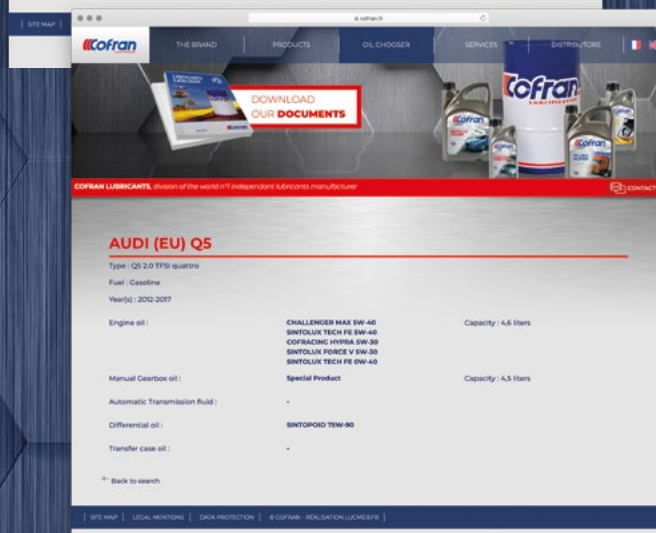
SITE MAP

cofran.fr

Cofran

THE BRAND | PRODUCTS | OIL CHOOSER | SERVICES | DISTRIBUTORS

DOWNLOAD OUR DOCUMENTS

Cofran

COFRAN LUBRICANTS, division of the world n°1 independant lubricants manufacturer

CONTACT

AUDI (EU) Q5

Type : Q5 2.0 TFSI quattro

Fuel : Gasoline

Year(s) : 2012-2017

| | | |
|---|---|---|
| Engine oil : | CHALLENGER MAX 5W-40<br>SINTOLUX TECH FE 5W-40<br>COFRACING HYPRA 5W-30<br>SINTOLUX FORCE V 5W-30<br>SINTOLUX TECH FE 0W-40 | Capacity : 4,6 liters |
| Manual Gearbox oil : | Special Product | Capacity : 4,5 liters |
| Automatic Transmission fluid : | - | |
| Differential oil : | SINTOPOID 75W-90 | |
| Transfer case oil : | - | |

Back to search

SITE MAP | LEGAL MENTIONS | DATA PROTECTION | © COFRAN - RÉALISATION LUCMER.FR